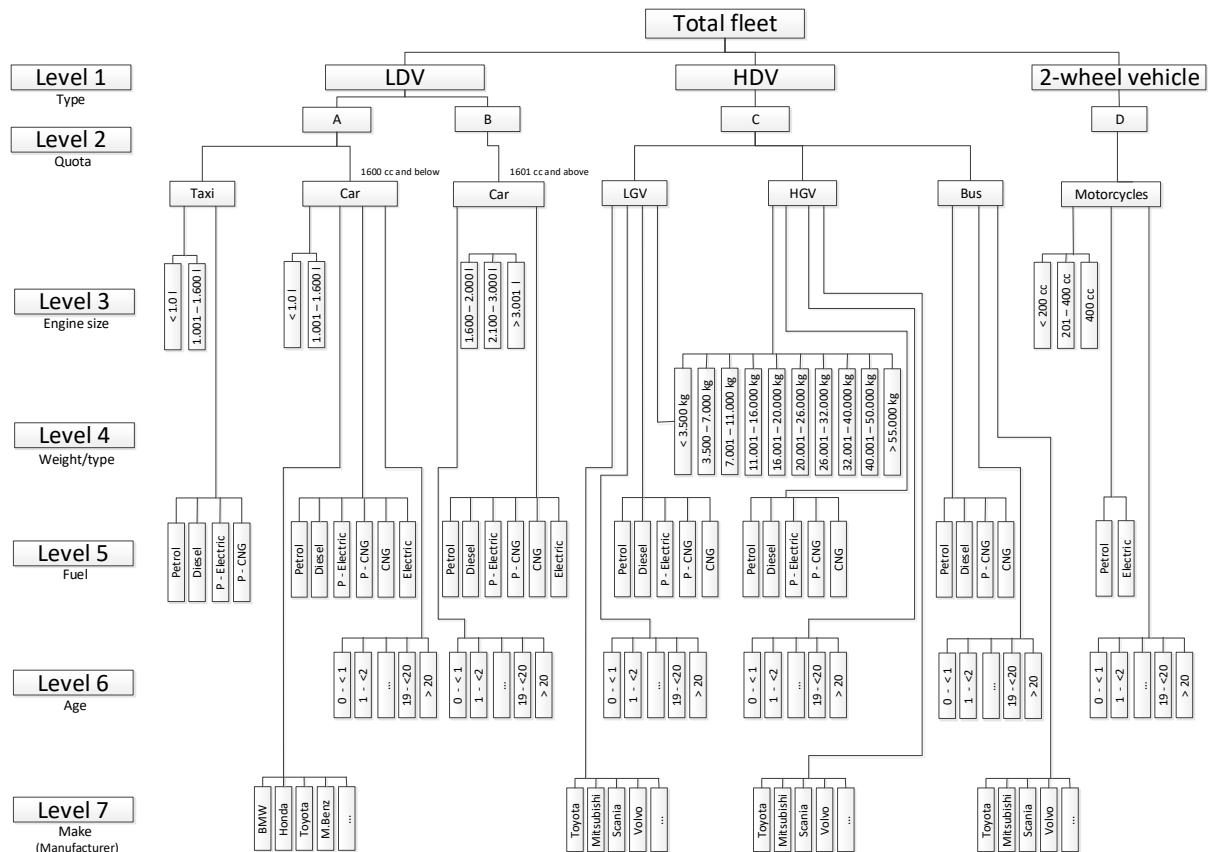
Total fleet

Level 1
Type

LDV

HDV

2-wheel vehicle

Level 2
Quota

A

B

C

D

1600 cc and below

1601 cc and above

Taxi

Car

Car

LGV

HGV

Bus

Motorcycles

Level 3
Engine size

< 1.0 l
1.001 – 1.600 l

< 1.0 l
1.001 – 1.600 l

1.600 – 2.000 l
2.100 – 3.000 l
> 3.001 l

< 200 cc
201 – 400 cc
400 cc

Level 4
Weight/type

< 3.500 kg
3.500 – 7.000 kg
7.001 – 11.000 kg
11.001 – 16.000 kg
16.001 – 20.000 kg
20.001 – 26.000 kg
26.001 – 32.000 kg
32.001 – 40.000 kg
40.001 – 50.000 kg
> 55.000 kg

Level 5
Fuel

Petrol
Diesel
P - Electric
P - CNG

Petrol
Diesel
P - Electric
P - CNG
CNG
Electric

Petrol
Diesel
P - Electric
P - CNG
CNG
Electric

Petrol
Diesel
P - Electric
P - CNG
CNG

Petrol
Diesel
P - Electric
P - CNG
CNG

Petrol
Diesel
P - CNG
CNG

Petrol
Electric

Level 6
Age

0 - < 1
1 - <2
...
19 - <20
> 20

0 - < 1
1 - <2
...
19 - <20
> 20

0 - < 1
1 - <2
...
19 - <20
> 20

0 - < 1
1 - <2
...
19 - <20
> 20

0 - < 1
1 - <2
...
19 - <20
> 20

0 - < 1
1 - <2
...
19 - <20
> 20

Level 7
Make
(Manufacturer)

BMW
Honda
Toyota
M.Benz
...

Toyota
Mitsubishi
Scania
Volvo
...

Toyota
Mitsubishi
Scania
Volvo
...

Toyota
Mitsubishi
Scania
Volvo
...